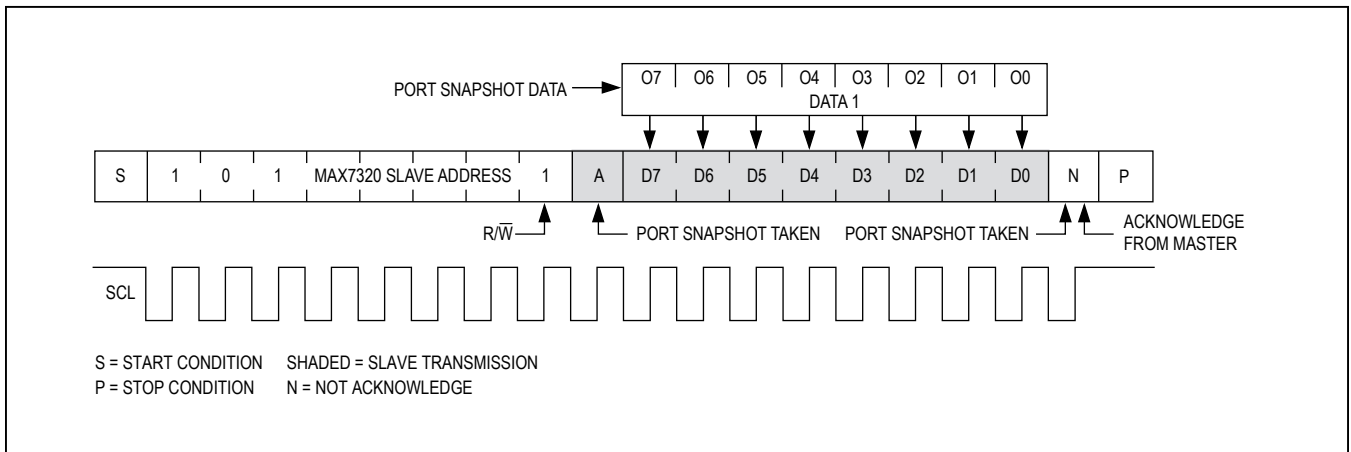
PORT SNAPSHOT DATA

| O7 | O6 | O5 | O4 | O3 | O2 | O1 | O0 |
|---|---|---|---|---|---|---|---|

DATA 1

| S | 1 | 0 | 1 | MAX7320 SLAVE ADDRESS | 1 | A | D7 | D6 | D5 | D4 | D3 | D2 | D1 | D0 | N | P |
|---|---|---|---|---|---|---|---|---|---|---|---|---|---|---|---|---|

R/$\overline{W}$

PORT SNAPSHOT TAKEN

PORT SNAPSHOT TAKEN

ACKNOWLEDGE FROM MASTER

SCL

S = START CONDITION
P = STOP CONDITION

SHADED = SLAVE TRANSMISSION
N = NOT ACKNOWLEDGE